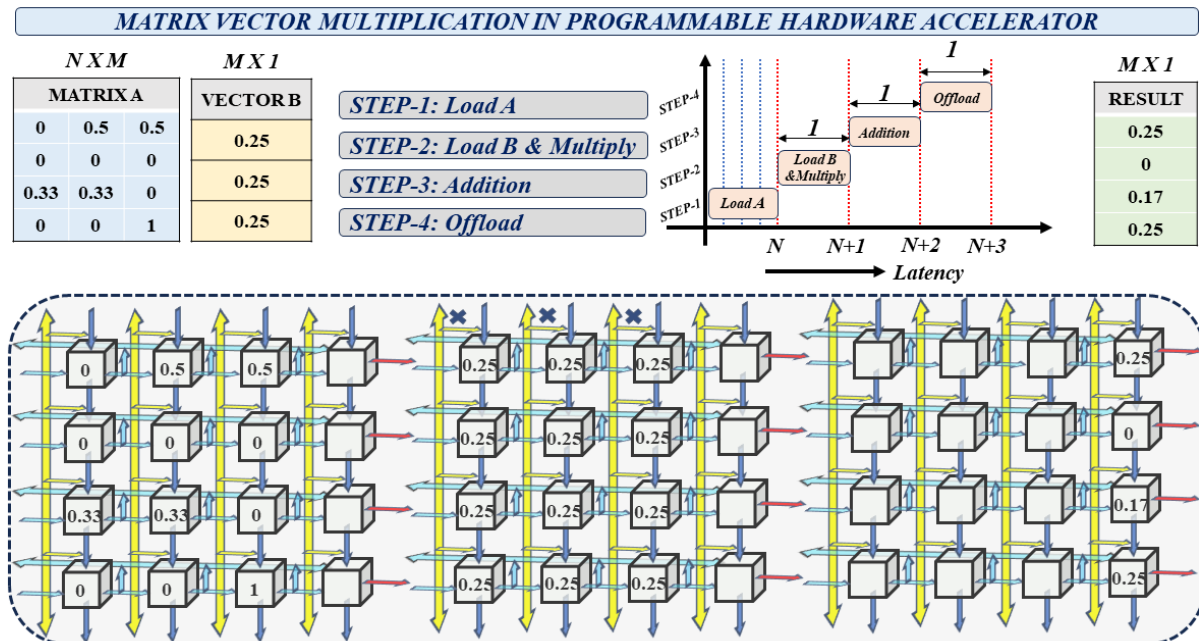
MATRIX VECTOR MULTIPLICATION IN PROGRAMMABLE HARDWARE ACCELERATOR

N X M

| MATRIX A | | |
|---|---|---|
| 0 | 0.5 | 0.5 |
| 0 | 0 | 0 |
| 0.33 | 0.33 | 0 |
| 0 | 0 | 1 |

M X 1

| VECTOR B |
|---|
| 0.25 |
| 0.25 |
| 0.25 |

STEP-1: Load A
STEP-2: Load B & Multiply
STEP-3: Addition
STEP-4: Offload

STEP-4
STEP-3
STEP-2
STEP-1
Load A
Load B &Multiply
1
Addition
1
Offload
1
N
N+1
N+2
N+3
Latency

M X 1

| RESULT |
|---|
| 0.25 |
| 0 |
| 0.17 |
| 0.25 |

0 0.5 0.5
0 0 0
0.33 0.33 0
0 0 1

0.25 0.25 0.25
0.25 0.25 0.25
0.25 0.25 0.25
0.25 0.25 0.25

0.25
0
0.17
0.25